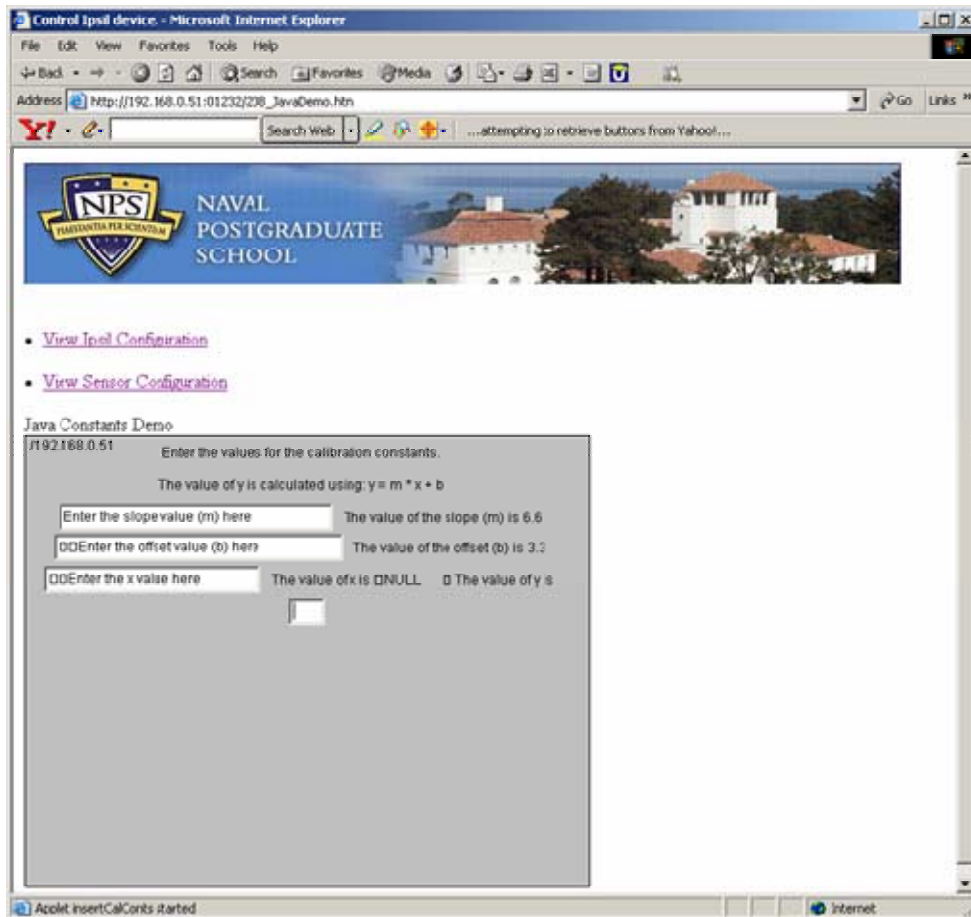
Control Ipsil device. - Microsoft Internet Explorer

File Edit View Favorites Tools Help

Back Search Favorites Media

Address http://192.168.0.51:01232/238_JavaDemo.htm Go Links »

Y! Search Web ...attempting to retrieve buttons from Yahoo!...

NPS
PRAESTANTIA PER SCIENTIAM
NAVAL
POSTGRADUATE
SCHOOL

- View Ipsil Configuration
- View Sensor Configuration

Java Constants Demo

/192.168.0.51

Enter the values for the calibration constants.

The value of y is calculated using: y = m * x + b

Enter the slope value (m) here

The value of the slope (m) is 6.6

□□Enter the offset value (b) here

The value of the offset (b) is 3.3

□□Enter the x value here

The value of x is □NULL

□ The value of y is

Applet insertCalConts started

Internet